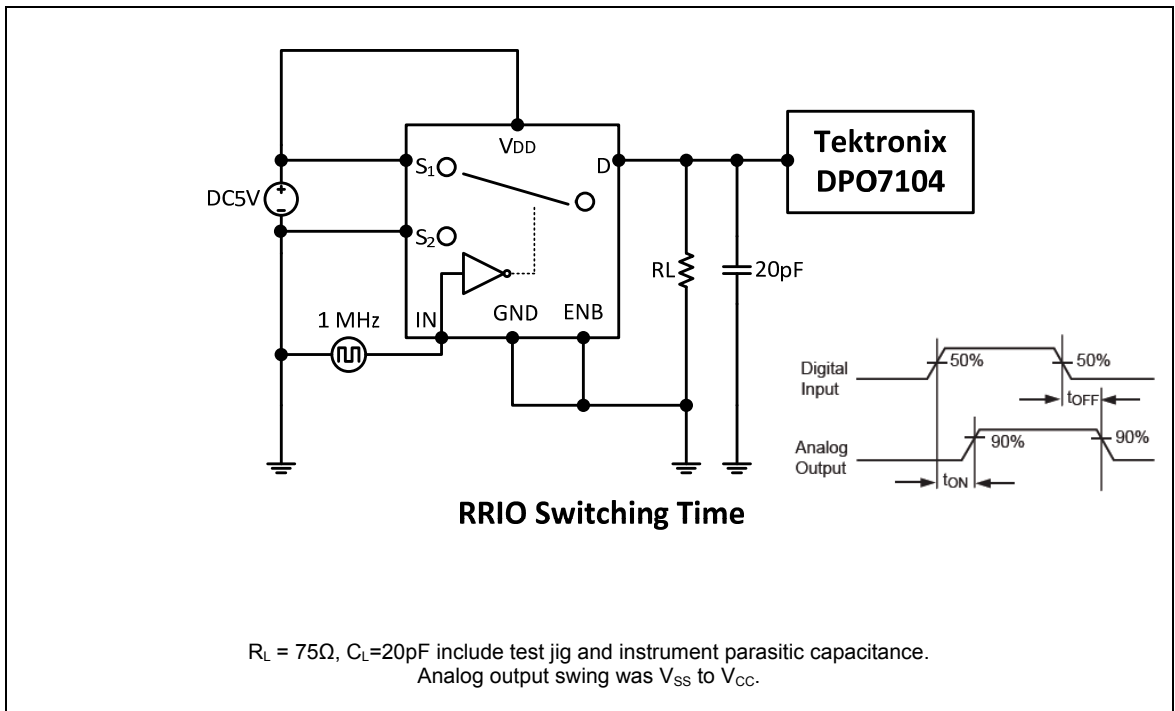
$V_{DD}$

$S_1$

D

Tektronix DPO7104

DC5V

$S_2$

RL

20pF

1 MHz

IN

GND

ENB

Digital Input

50%

50%

$t_{OFF}$

Analog Output

90%

90%

$t_{ON}$

RRIO Switching Time

$R_L$ = 75Ω, $C_L$=20pF include test jig and instrument parasitic capacitance.
Analog output swing was $V_{SS}$ to $V_{CC}$.